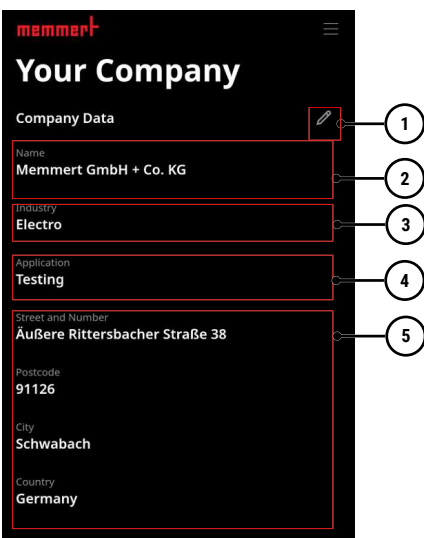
memmert

Your Company

Company Data

1

Name
Memmert GmbH + Co. KG

2

Industry
Electro

3

Application
Testing

4

Street and Number
Äußere Rittersbacher Straße 38

5

Postcode
91126

City
Schwabach

Country
Germany